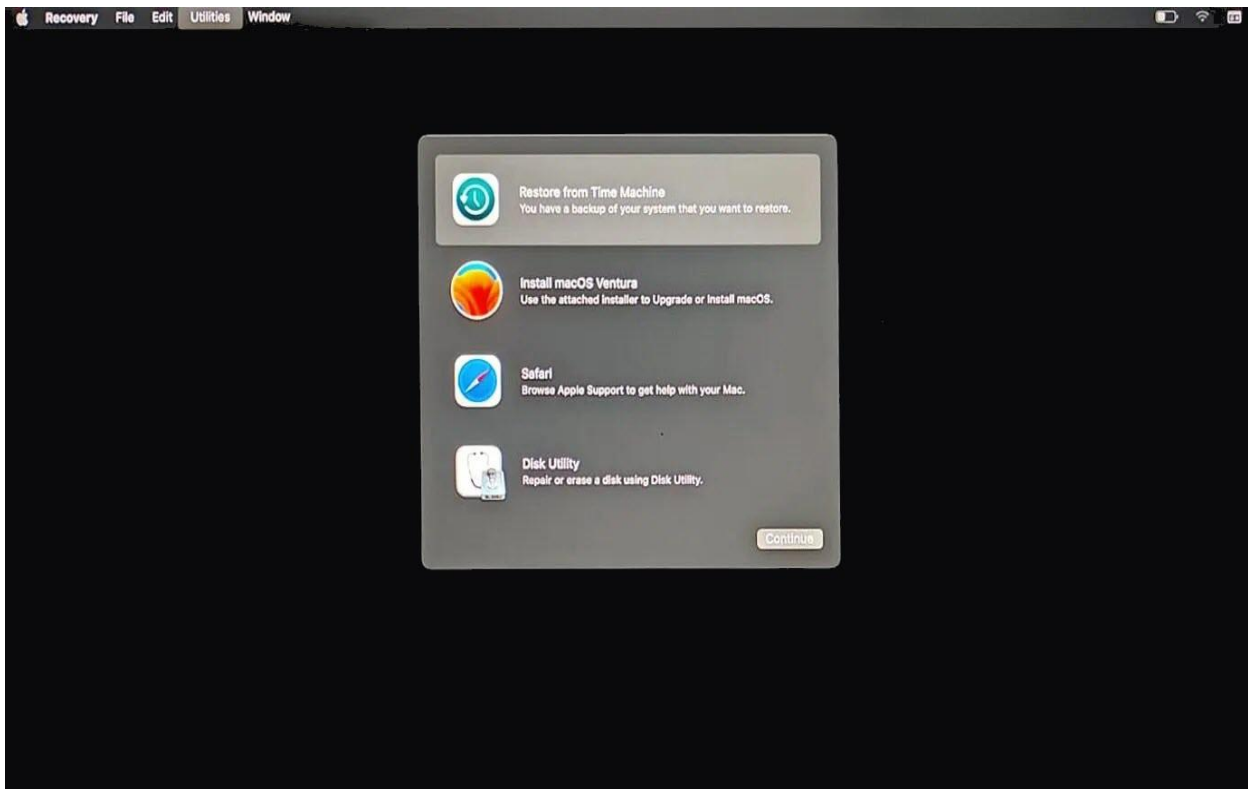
Recovery File Edit Utilities Window

Restore from Time Machine
You have a backup of your system that you want to restore.

Install macOS Ventura
Use the attached installer to Upgrade or Install macOS.

Safari
Browse Apple Support to get help with your Mac.

Disk Utility
Repair or erase a disk using Disk Utility.

Continue